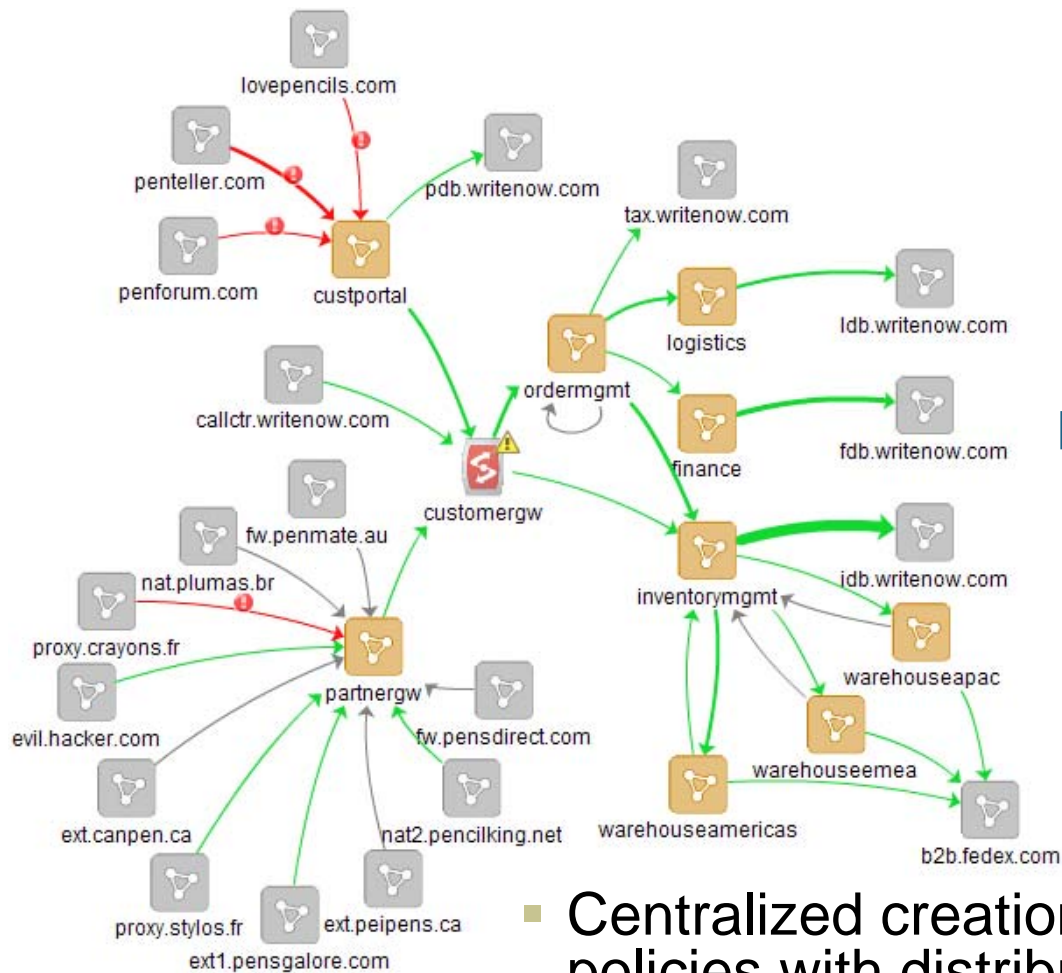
lovepencils.com
penteller.com
pdb.writenow.com
penforum.com
custportal
tax.writenow.com
logistics
ldb.writenow.com
ordermgmt
callctr.writenow.com
finance
fdb.writenow.com
customergw
fw.penmate.au
nat.plumas.br
inventorymgmt
idb.writenow.com
proxy.crayons.fr
partnergw
warehouseapac
evil.hacker.com
fw.pensdirect.com
warehouseemea
ext.canpen.ca
nat2.pencilking.net
warehouseamericas
b2b.fedex.com
proxy.stylos.fr
ext.peipens.ca
ext1.pensgalore.com

Centralized creation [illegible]
policies with distrib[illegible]